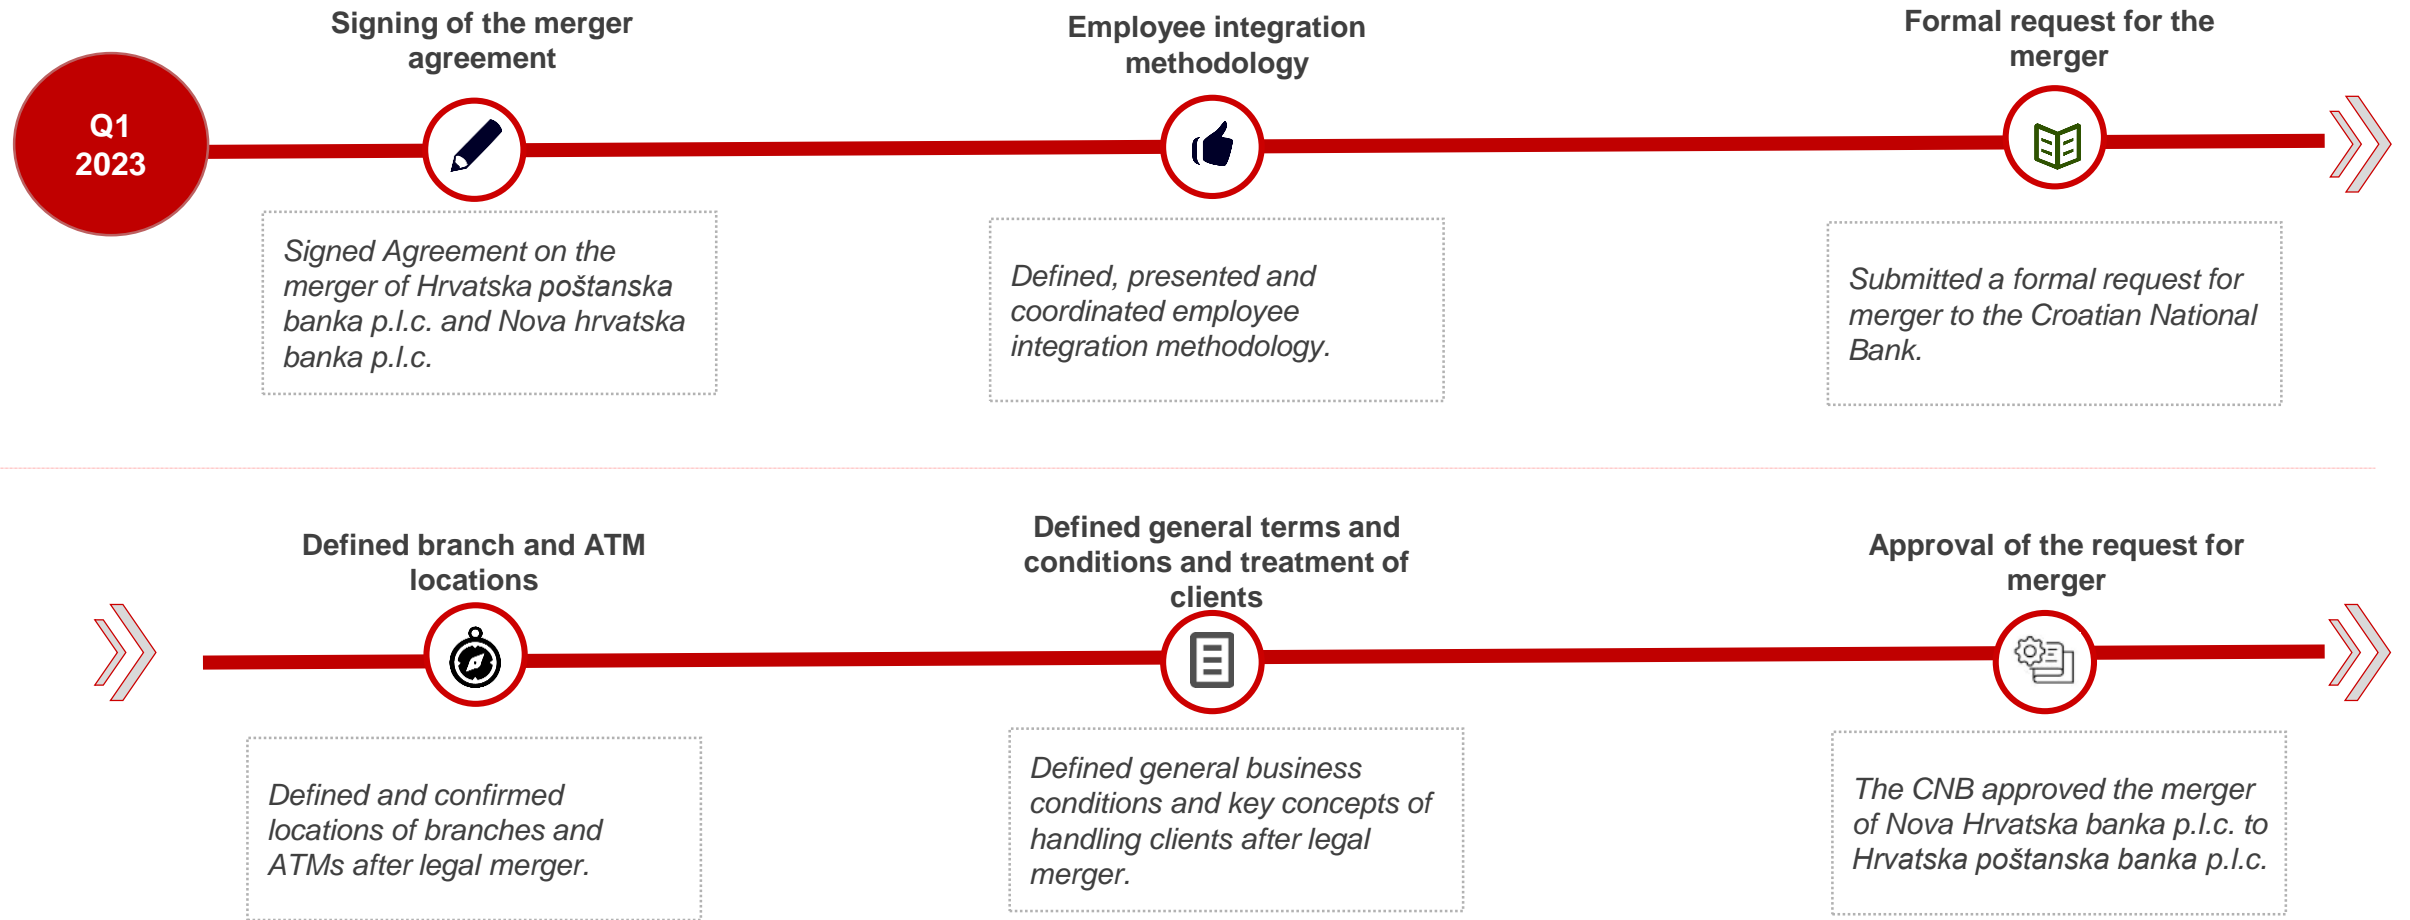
Q1
2023

Signing of the merger agreement

Signed Agreement on the merger of Hrvatska poštanska banka p.l.c. and Nova hrvatska banka p.l.c.

Employee integration methodology

Defined, presented and coordinated employee integration methodology.

Formal request for the merger

Submitted a formal request for merger to the Croatian National Bank.

Defined branch and ATM locations

Defined and confirmed locations of branches and ATMs after legal merger.

Defined general terms and conditions and treatment of clients

Defined general business conditions and key concepts of handling clients after legal merger.

Approval of the request for merger

The CNB approved the merger of Nova Hrvatska banka p.l.c. to Hrvatska poštanska banka p.l.c.